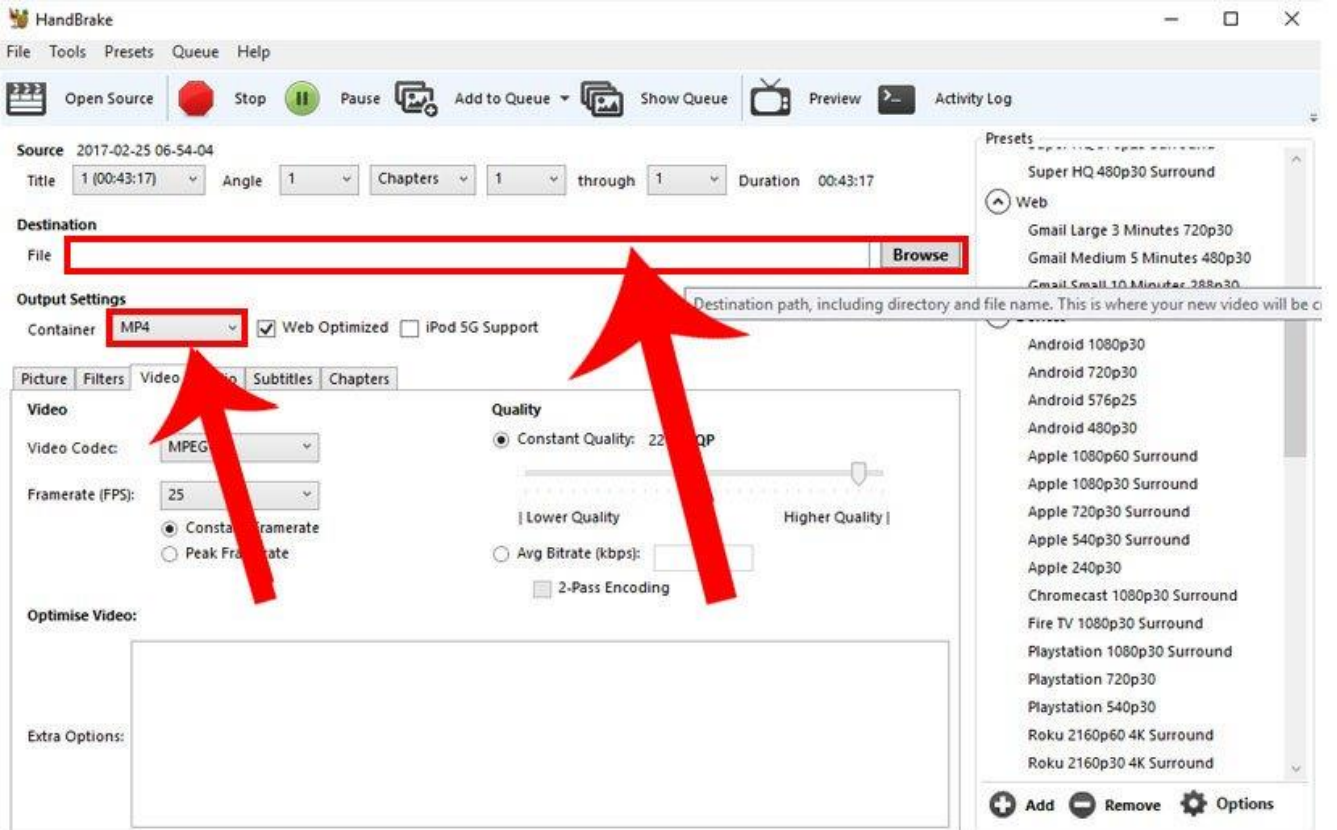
HandBrake

File Tools Presets Queue Help

Open Source Stop Pause Add to Queue Show Queue Preview Activity Log

Source 2017-02-25 06-54-04

Title 1 (00:43:17) Angle 1 Chapters 1 through 1 Duration 00:43:17

Destination

File Browse

Destination path, including directory and file name. This is where your new video will be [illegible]

Output Settings

Container MP4 Web Optimized iPod 5G Support

Picture Filters Video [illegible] Subtitles Chapters

Video

Video Codec: MPEG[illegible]

Framerate (FPS): 25

Consta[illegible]ramerate

Peak Fr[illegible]ate

Quality

Constant Quality: 22 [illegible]QP

| Lower Quality Higher Quality |

Avg Bitrate (kbps):

2-Pass Encoding

Optimise Video:

Extra Options:

Presets

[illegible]

Super HQ 480p30 Surround

Web

Gmail Large 3 Minutes 720p30

Gmail Medium 5 Minutes 480p30

Gmail Small 10 Minutes 288p30

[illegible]

Android 1080p30

Android 720p30

Android 576p25

Android 480p30

Apple 1080p60 Surround

Apple 1080p30 Surround

Apple 720p30 Surround

Apple 540p30 Surround

Apple 240p30

Chromecast 1080p30 Surround

Fire TV 1080p30 Surround

Playstation 1080p30 Surround

Playstation 720p30

Playstation 540p30

Roku 2160p60 4K Surround

Roku 2160p30 4K Surround

Add Remove Options